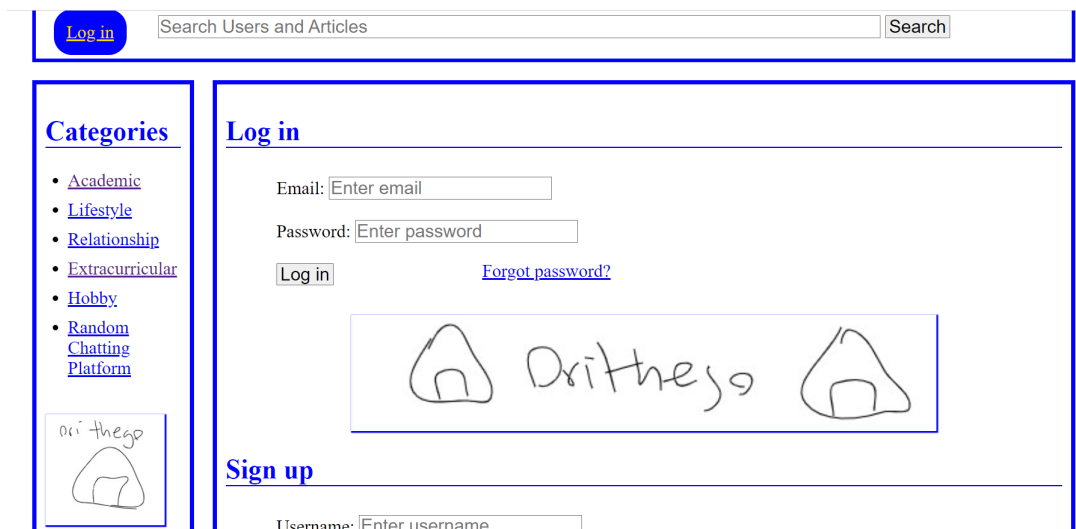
Log in

Search Users and Articles

Search

Categories

- Academic
- Lifestyle
- Relationship
- Extracurricular
- Hobby
- Random Chatting Platform

ori thego

Log in

Email: Enter email

Password: Enter password

Log in

Forgot password?

Orithego

Sign up

Username: Enter username